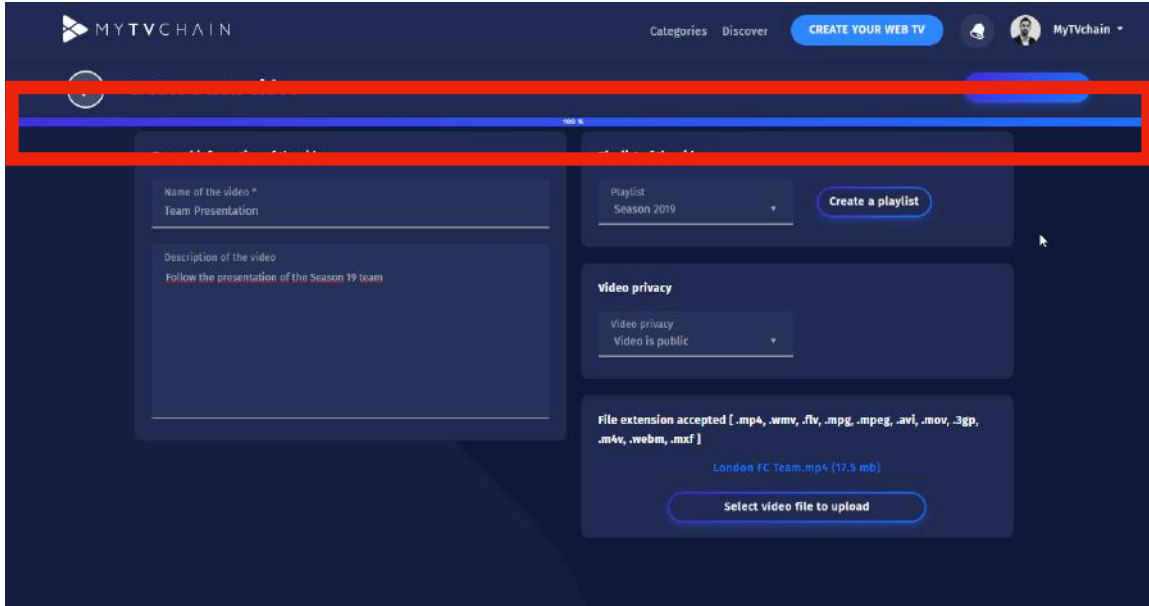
MYTVCHAIN

Categories Discover CREATE YOUR WEB TV MyTVchain

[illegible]

100 %

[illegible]

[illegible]

Name of the video *
Team Presentation

Description of the video
Follow the presentation of the Season 19 team

Playlist
Season 2019

Create a playlist

Video privacy

Video privacy
Video is public

File extension accepted [ .mp4, .wmv, .flv, .mpg, .mpeg, .avi, .mov, .3gp, .m4v, .webm, .mxf ]

London FC Team.mp4 (17.5 mb)

Select video file to upload